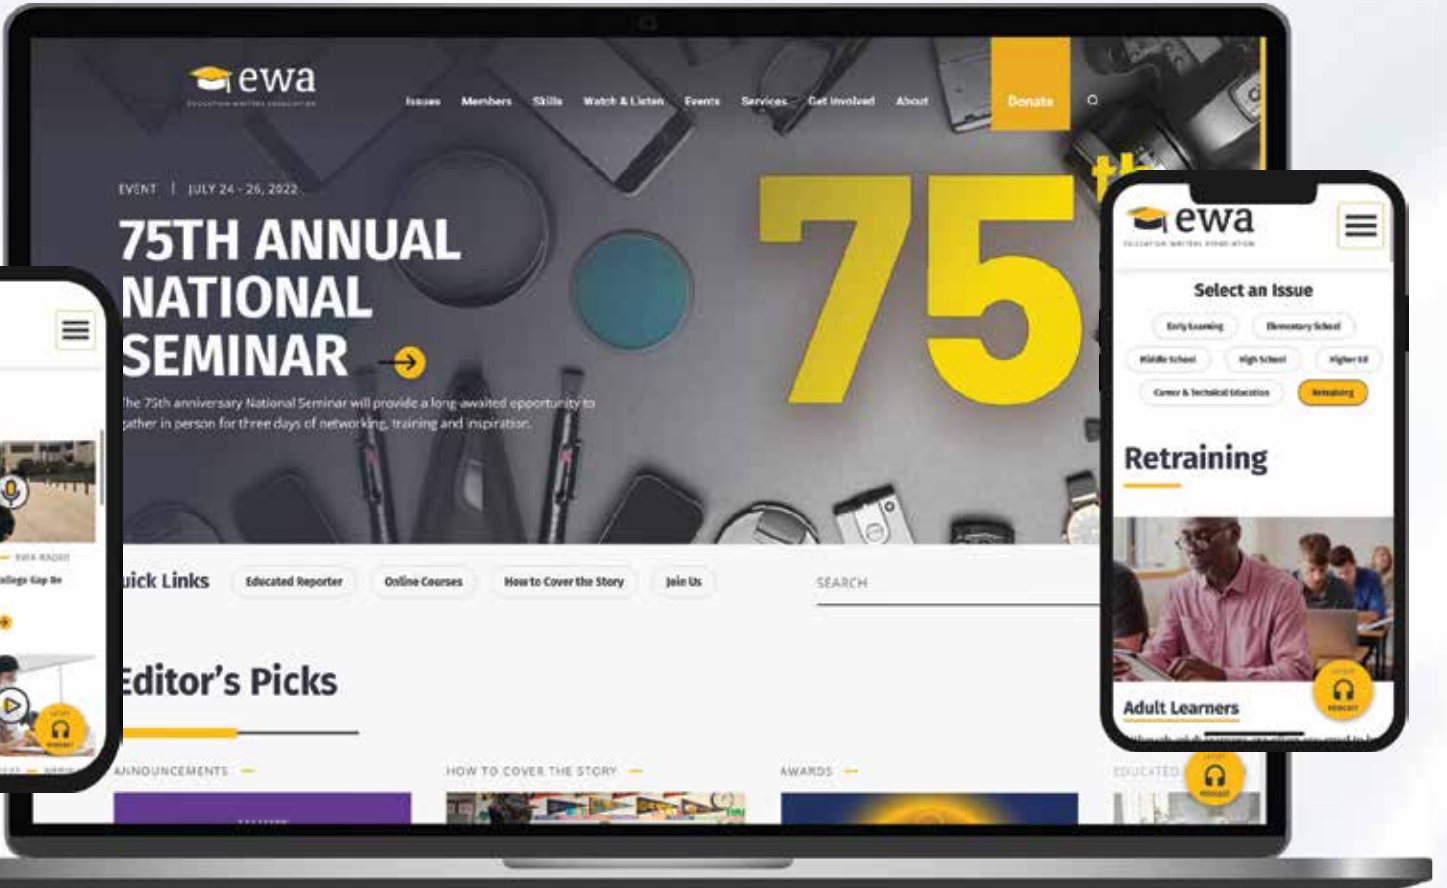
ewa
EDUCATION WRITERS ASSOCIATION

Issues Members Skills Watch & Listen Events Services Get Involved About Donate

EVENT | JULY 24 - 26, 2022

75TH ANNUAL NATIONAL SEMINAR

The 75th anniversary National Seminar will provide a long-awaited opportunity to gather in person for three days of networking, training and inspiration.

75th

uick Links Educated Reporter Online Courses How to Cover the Story Join Us

SEARCH

Editor's Picks

ANNOUNCEMENTS HOW TO COVER THE STORY AWARDS EDUCATED

EWA RADIO
llege Gap Be

ewa
EDUCATION WRITERS ASSOCIATION

Select an Issue

Early Learning Elementary School Middle School High School Higher Ed Career & Technical Education Retraining

Retraining

Adult Learners

PODCAST

PODCAST